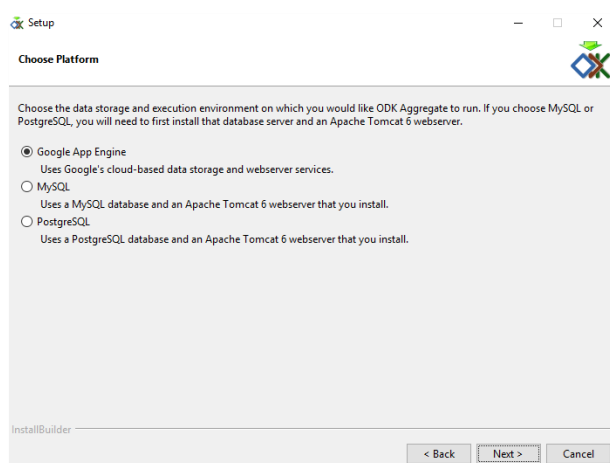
Setup

Choose Platform

Choose the data storage and execution environment on which you would like ODK Aggregate to run. If you choose MySQL or PostgreSQL, you will need to first install that database server and an Apache Tomcat 6 webserver.

Google App Engine
Uses Google's cloud-based data storage and webserver services.

MySQL
Uses a MySQL database and an Apache Tomcat 6 webserver that you install.

PostgreSQL
Uses a PostgreSQL database and an Apache Tomcat 6 webserver that you install.

InstallBuilder

< Back Next > Cancel